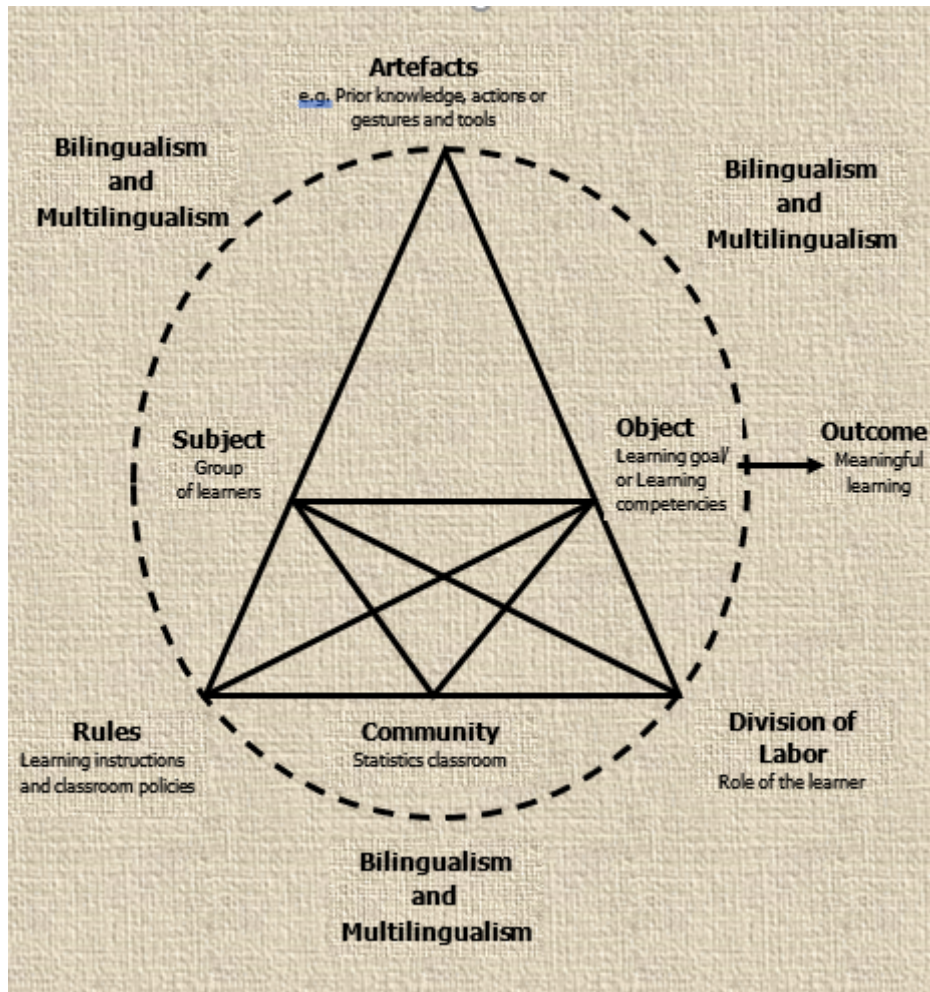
Artefacts
e.g. Prior knowledge, actions or gestures and tools

Bilingualism and Multilingualism

Bilingualism and Multilingualism

Subject
Group of learners

Object
Learning goal/ or Learning competencies

Outcome
Meaningful learning

Rules
Learning instructions and classroom policies

Community
Statistics classroom

Division of Labor
Role of the learner

Bilingualism and Multilingualism